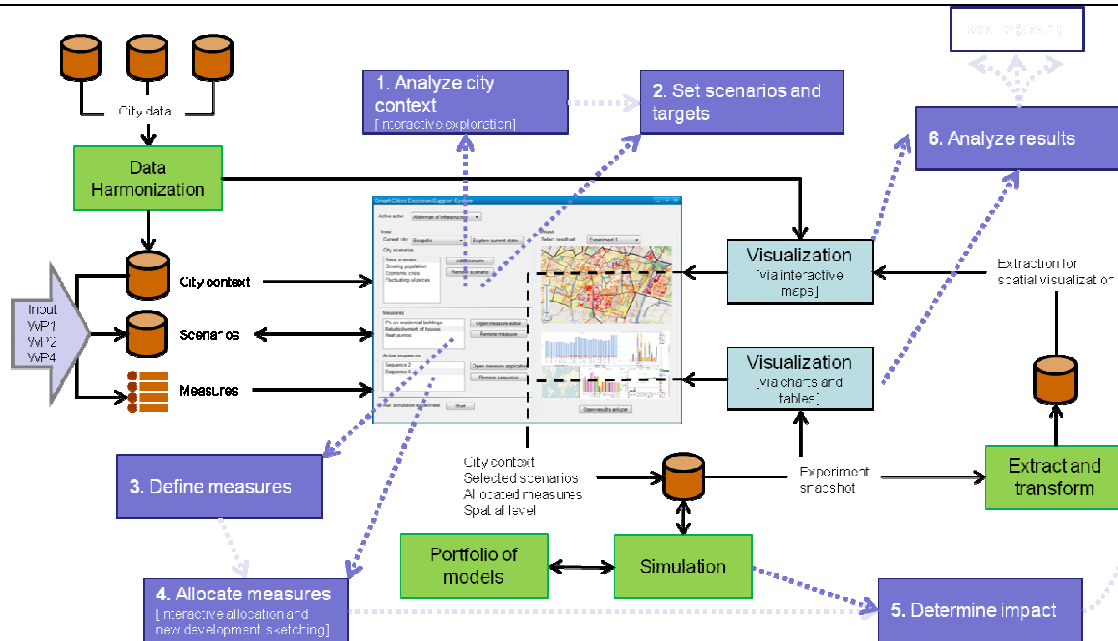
City data

Data Harmonization

1. Analyze city context
[interactive exploration]

2. Set scenarios and targets

6. Analyze results

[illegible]

Input WP1 WP2 WP4

City context

Scenarios

Measures

Visualization
[via interactive maps]

Visualization
[via charts and tables]

Extraction for spatial visualization

3. Define measures

City context
Selected scenarios
Allocated measures
Spatial level

Experiment snapshot

Extract and transform

Portfolio of models

Simulation

4. Allocate measures
[interactive allocation and new development sketching]

5. Determine impact